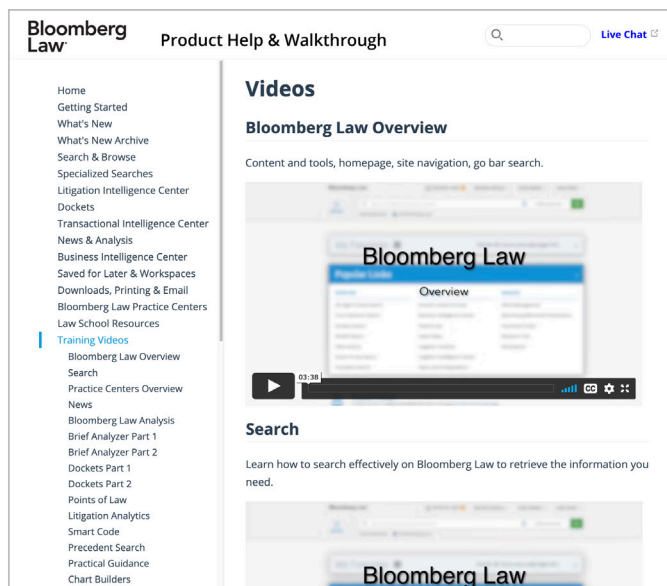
Bloomberg Law

Product Help & Walkthrough

Live Chat

Home
Getting Started
What's New
What's New Archive
Search & Browse
Specialized Searches
Litigation Intelligence Center
Dockets
Transactional Intelligence Center
News & Analysis
Business Intelligence Center
Saved for Later & Workspaces
Downloads, Printing & Email
Bloomberg Law Practice Centers
Law School Resources
Training Videos
Bloomberg Law Overview
Search
Practice Centers Overview
News
Bloomberg Law Analysis
Brief Analyzer Part 1
Brief Analyzer Part 2
Dockets Part 1
Dockets Part 2
Points of Law
Litigation Analytics
Smart Code
Precedent Search
Practical Guidance
Chart Builders

Videos

Bloomberg Law Overview

Content and tools, homepage, site navigation, go bar search.

Bloomberg Law
Popular Links
Overview
03:38

Search

Learn how to search effectively on Bloomberg Law to retrieve the information you need.

Bloomberg Law